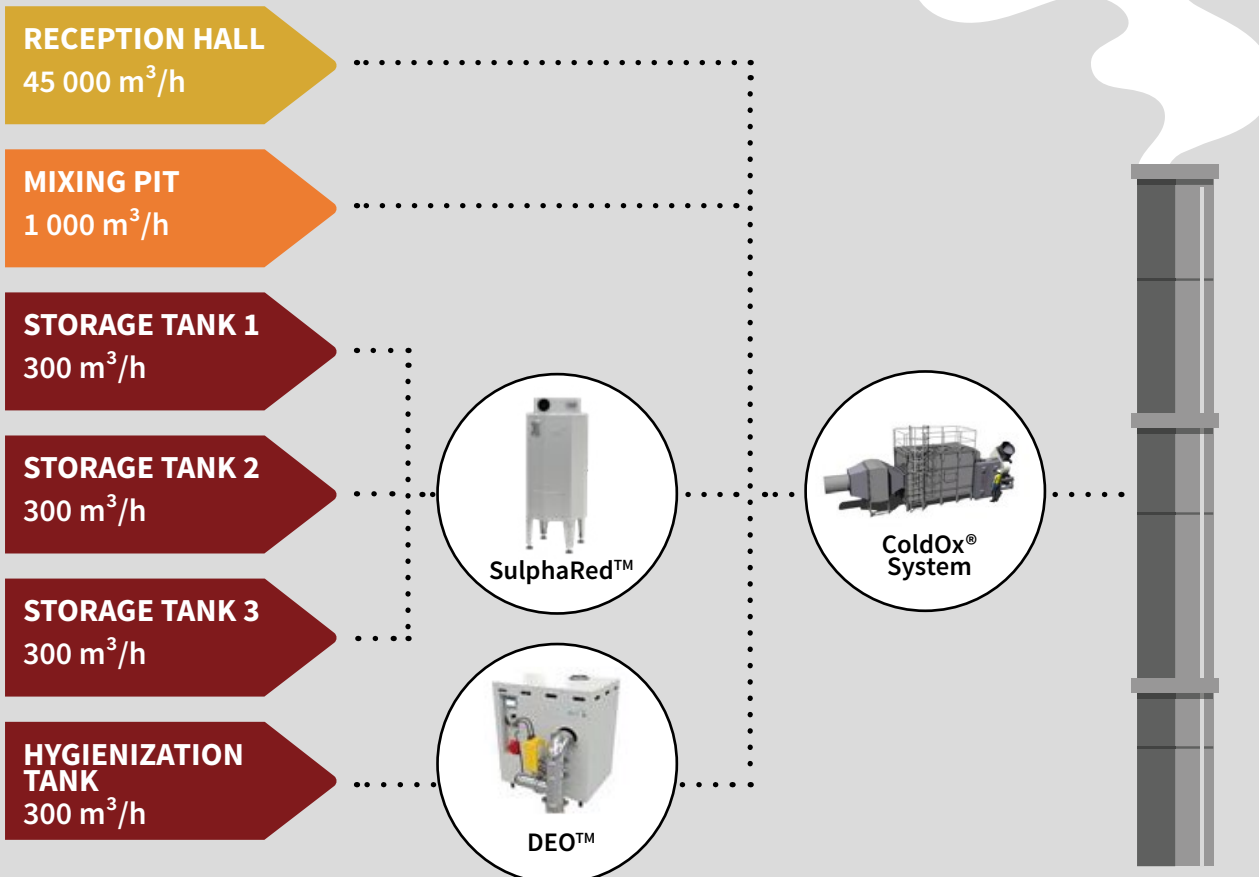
RECEPTION HALL
45 000 $m^3$/h

MIXING PIT
1 000 $m^3$/h

STORAGE TANK 1
300 $m^3$/h

STORAGE TANK 2
300 $m^3$/h

STORAGE TANK 3
300 $m^3$/h

HYGIENIZATION TANK
300 $m^3$/h

SulphaRed™

ColdOx® System

DEO™